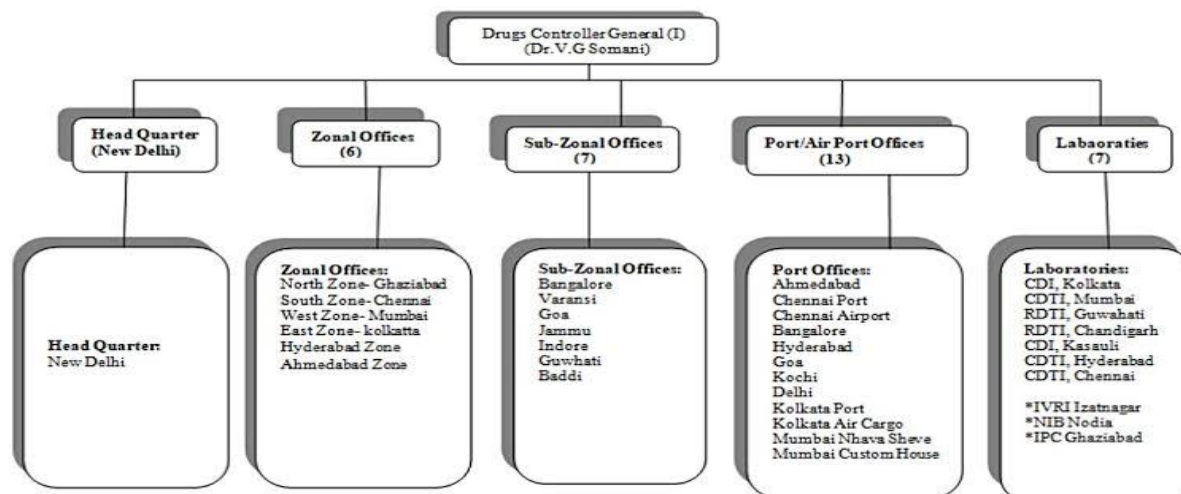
Drugs Controller General (I)
(Dr.V.G Somani)

Head Quarter
(New Delhi)

Zonal Offices
(6)

Sub-Zonal Offices
(7)

Port/Air Port Offices
(13)

Labaoraties
(7)

Head Quarter:
New Delhi

Zonal Offices:
North Zone- Ghaziabad
South Zone- Chennai
West Zone- Mumbai
East Zone- kolkatta
Hyderabad Zone
Ahmedabad Zone

Sub-Zonal Offices:
Bangalore
Varansi
Goa
Jammu
Indore
Guwhati
Baddi

Port Offices:
Ahmedabad
Chennai Port
Chennai Airport
Bangalore
Hyderabad
Goa
Kochi
Delhi
Kolkata Port
Kolkata Air Cargo
Mumbai Nhava Sheve
Mumbai Custom House

Laboratories:
CDI, Kolkata
CDTI, Mumbai
RDTI, Guwahati
RDTI, Chandigarh
CDI, Kasauli
CDTI, Hyderabad
CDTI, Chennai

*IVRI Izatnagar
*NIB Nodia
*IPC Ghaziabad